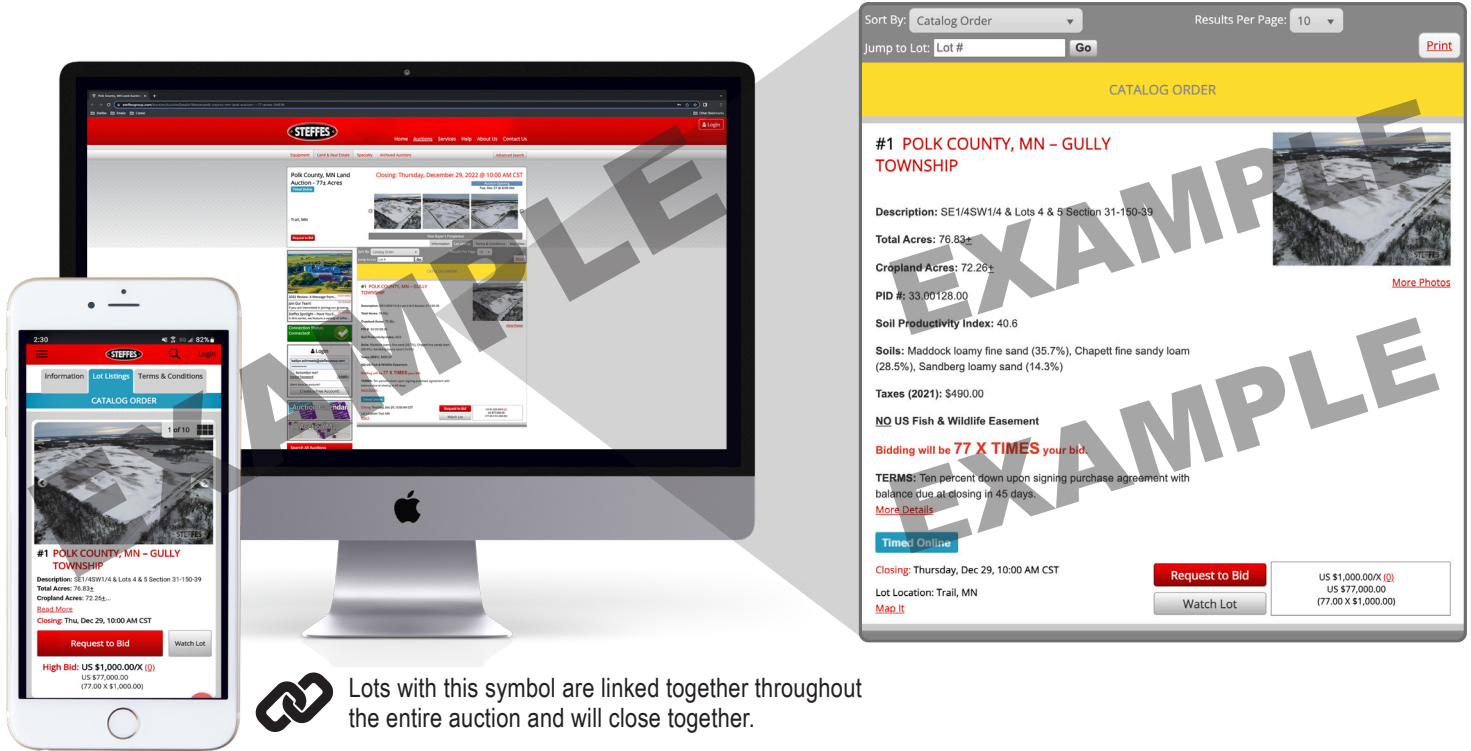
Sort By: Catalog Order
Results Per Page: 10
Jump to Lot: Lot #
Go
Print

CATALOG ORDER

#1 POLK COUNTY, MN – GULLY TOWNSHIP

More Photos

Description: SE1/4SW1/4 & Lots 4 & 5 Section 31-150-39

Total Acres: 76.83±

Cropland Acres: 72.26±

PID #: 33.00128.00

Soil Productivity Index: 40.6

Soils: Maddock loamy fine sand (35.7%), Chapett fine sandy loam (28.5%), Sandberg loamy sand (14.3%)

Taxes (2021): $490.00

NO US Fish & Wildlife Easement

Bidding will be 77 X TIMES your bid.

TERMS: Ten percent down upon signing purchase agreement with balance due at closing in 45 days.

More Details

Timed Online

Closing: Thursday, Dec 29, 10:00 AM CST

Lot Location: Trail, MN

Map It

Request to Bid

Watch Lot

US $1,000.00/X (0)
US $77,000.00
(77.00 X $1,000.00)

EXAMPLE

EXAMPLE

EXAMPLE

STEFFES

Home Auctions Services Help About Us Contact Us

Login

Polk County, MN Land Auction - 77± Acres

Closing: Thursday, December 29, 2022 @ 10:00 AM CST

Trail, MN

2:30
82%

STEFFES
Login

Information
Lot Listings
Terms & Conditions

CATALOG ORDER

1 of 10

#1 POLK COUNTY, MN – GULLY TOWNSHIP

Description: SE1/4SW1/4 & Lots 4 & 5 Section 31-150-39
Total Acres: 76.83±
Cropland Acres: 72.26±...
Read More
Closing: Thu, Dec 29, 10:00 AM CST

Request to Bid
Watch Lot

High Bid: US $1,000.00/X (0)
US $77,000.00
(77.00 X $1,000.00)

Lots with this symbol are linked together throughout the entire auction and will close together.